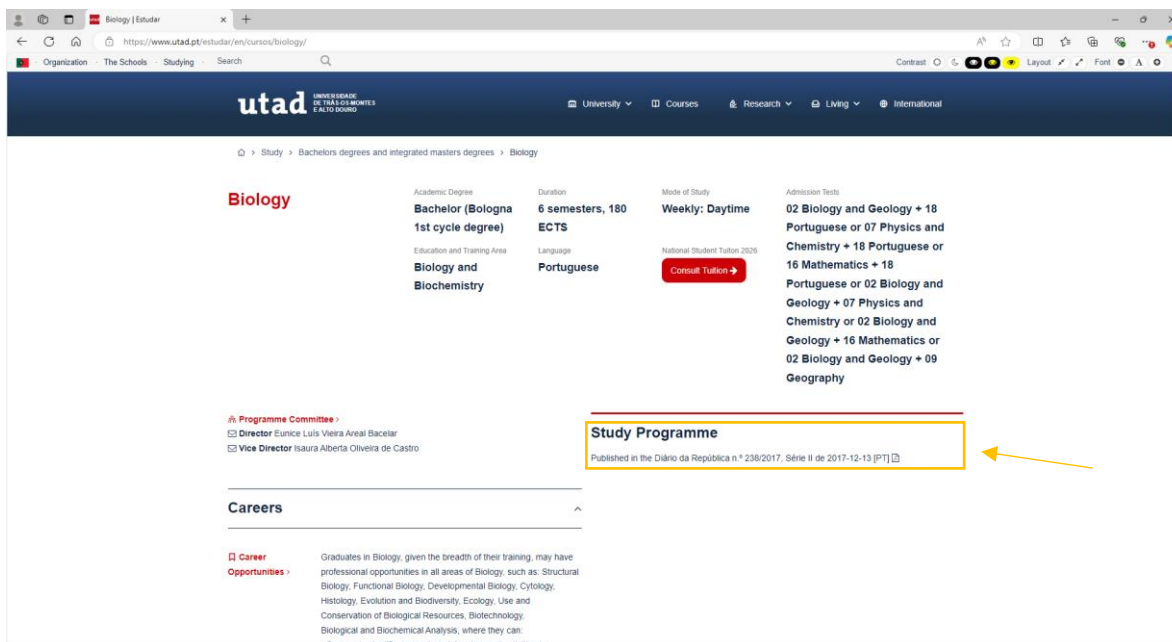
Biology | Estudar

https://www.utad.pt/estudar/en/cursos/biology/

Organization · The Schools · Studying · Search

Contrast Layout Font A

utad UNIVERSIDADE DE TRÁS-OS-MONTES E ALTO DOURO

University Courses Research Living International

Study > Bachelors degrees and integrated masters degrees > Biology

Biology

Academic Degree
Bachelor (Bologna 1st cycle degree)

Duration
6 semesters, 180 ECTS

Mode of Study
Weekly: Daytime

Admission Tests
02 Biology and Geology + 18 Portuguese or 07 Physics and Chemistry + 18 Portuguese or 16 Mathematics + 18 Portuguese or 02 Biology and Geology + 07 Physics and Chemistry or 02 Biology and Geology + 16 Mathematics or 02 Biology and Geology + 09 Geography

Education and Training Area
Biology and Biochemistry

Language
Portuguese

National Student Tuition 2026
Consult Tuition

Programme Committee >
Director Eunice Luís Vieira Areal Bacelar
Vice Director Isaura Alberta Oliveira de Castro

Study Programme
Published in the Diário da República n.º 238/2017, Série II de 2017-12-13 [PT]

Careers

Career Opportunities >

Graduates in Biology, given the breadth of their training, may have professional opportunities in all areas of Biology, such as: Structural Biology, Functional Biology, Developmental Biology, Cytology, Histology, Evolution and Biodiversity, Ecology, Use and Conservation of Biological Resources, Biotechnology, Biological and Biochemical Analysis, where they can: